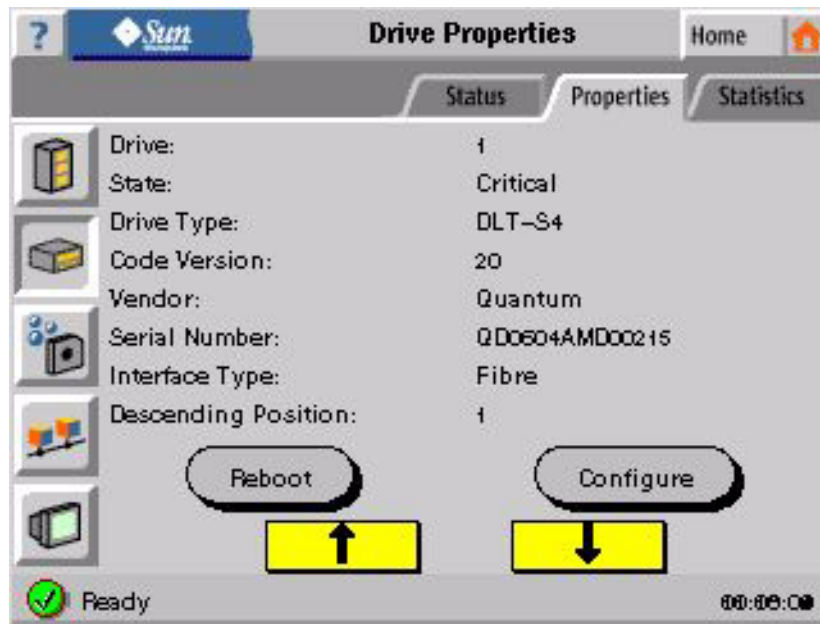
?
Sun
Drive Properties
Home

Status
Properties
Statistics

| | |
|---|---|
| Drive: | 1 |
| State: | Critical |
| Drive Type: | DLT-S4 |
| Code Version: | 20 |
| Vendor: | Quantum |
| Serial Number: | QD0604AMD00215 |
| Interface Type: | Fibre |
| Descending Position: | 1 |

Reboot
Configure

Ready
00:00:00